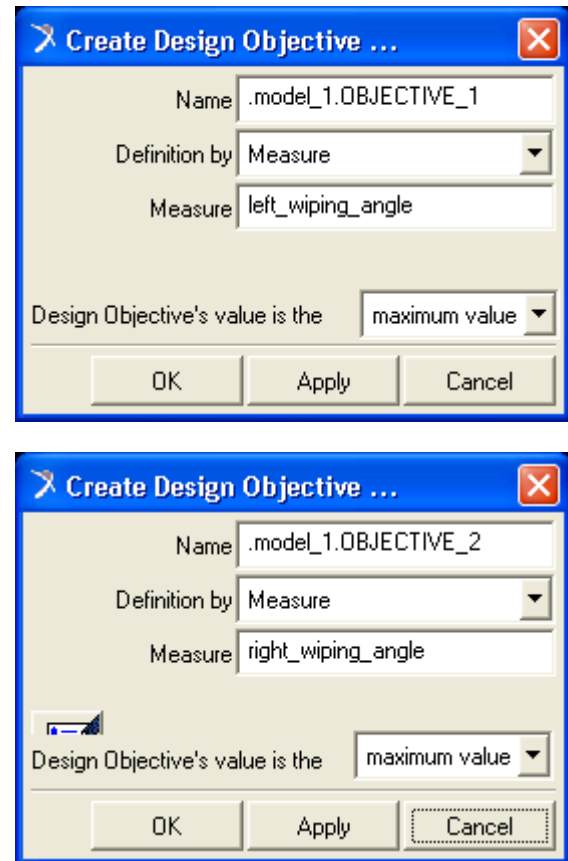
Create Design Objective ...

Name .model_1.OBJECTIVE_1

Definition by Measure

Measure left_wiping_angle

Design Objective's value is the maximum value

OK Apply Cancel

Create Design Objective ...

Name .model_1.OBJECTIVE_2

Definition by Measure

Measure right_wiping_angle

Design Objective's value is the maximum value

OK Apply Cancel